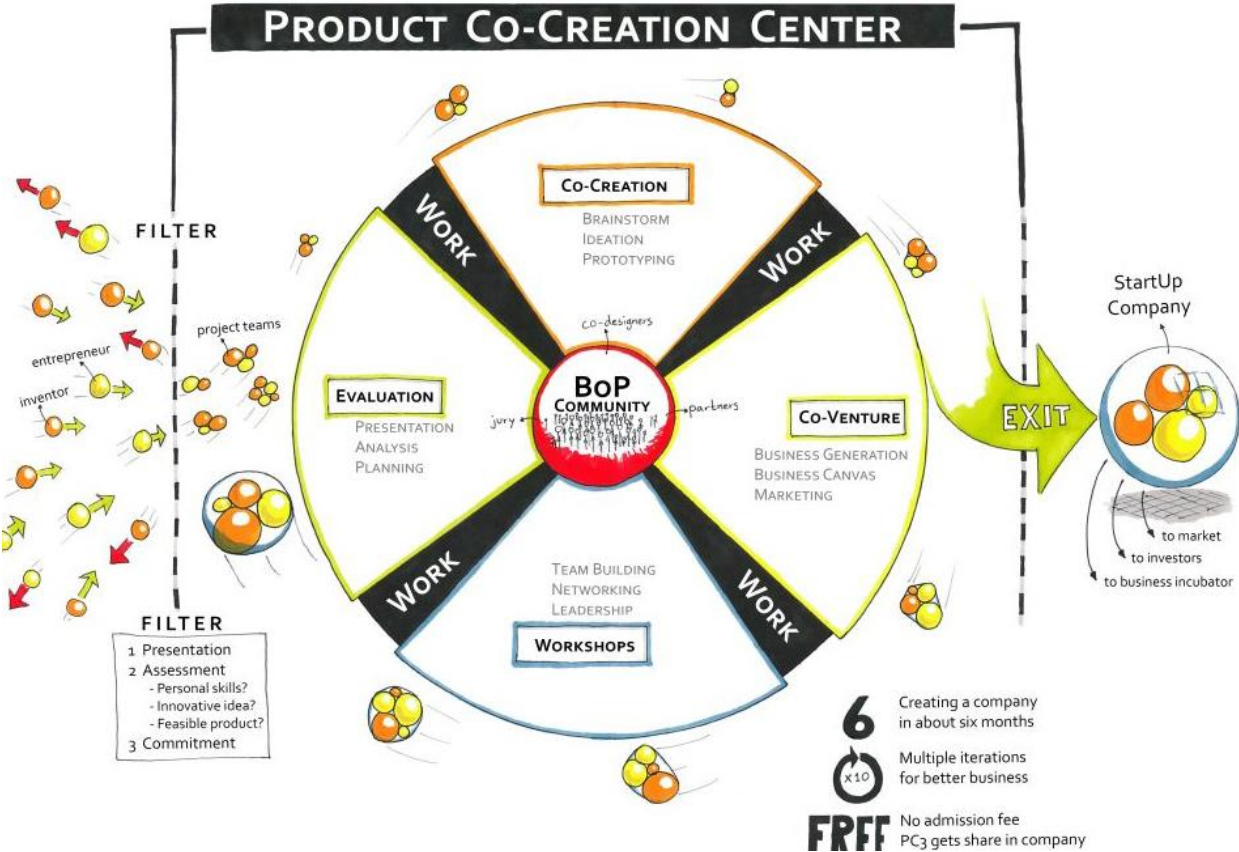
PRODUCT CO-CREATION CENTER

FILTER

project teams

entrepreneur

inventor

CO-CREATION
BRAINSTORM
IDEATION
PROTOTYPING

WORK

WORK

co-designers

EVALUATION
PRESENTATION
ANALYSIS
PLANNING

BoP COMMUNITY

jury

partners

CO-VENTURE
BUSINESS GENERATION
BUSINESS CANVAS
MARKETING

EXIT

StartUp Company

to market
to investors
to business incubator

WORK

WORK

TEAM BUILDING
NETWORKING
LEADERSHIP

WORKSHOPS

FILTER
1 Presentation
2 Assessment
- Personal skills?
- Innovative idea?
- Feasible product?
3 Commitment

6 Creating a company in about six months

x10 Multiple iterations for better business

FREE No admission fee
PC3 gets share in company